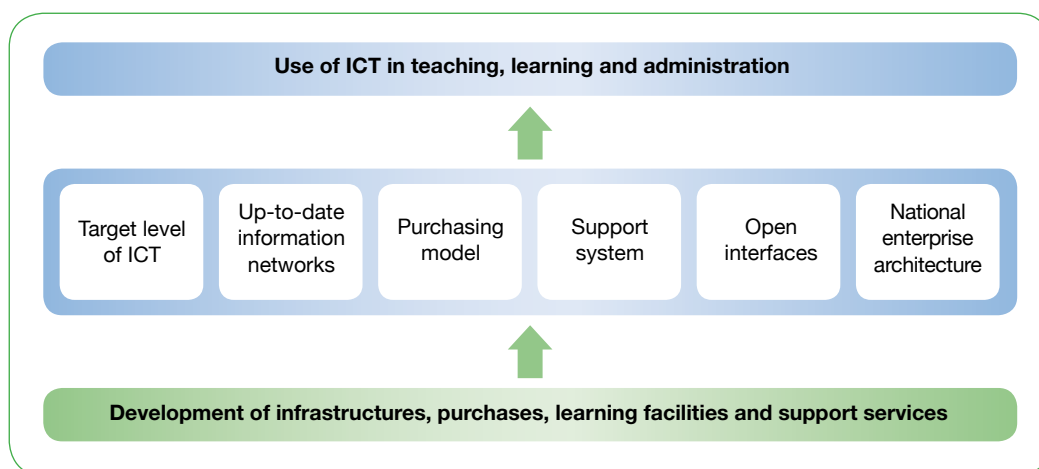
Use of ICT in teaching, learning and administration

Target level of ICT

Up-to-date information networks

Purchasing model

Support system

Open interfaces

National enterprise architecture

Development of infrastructures, purchases, learning facilities and support services